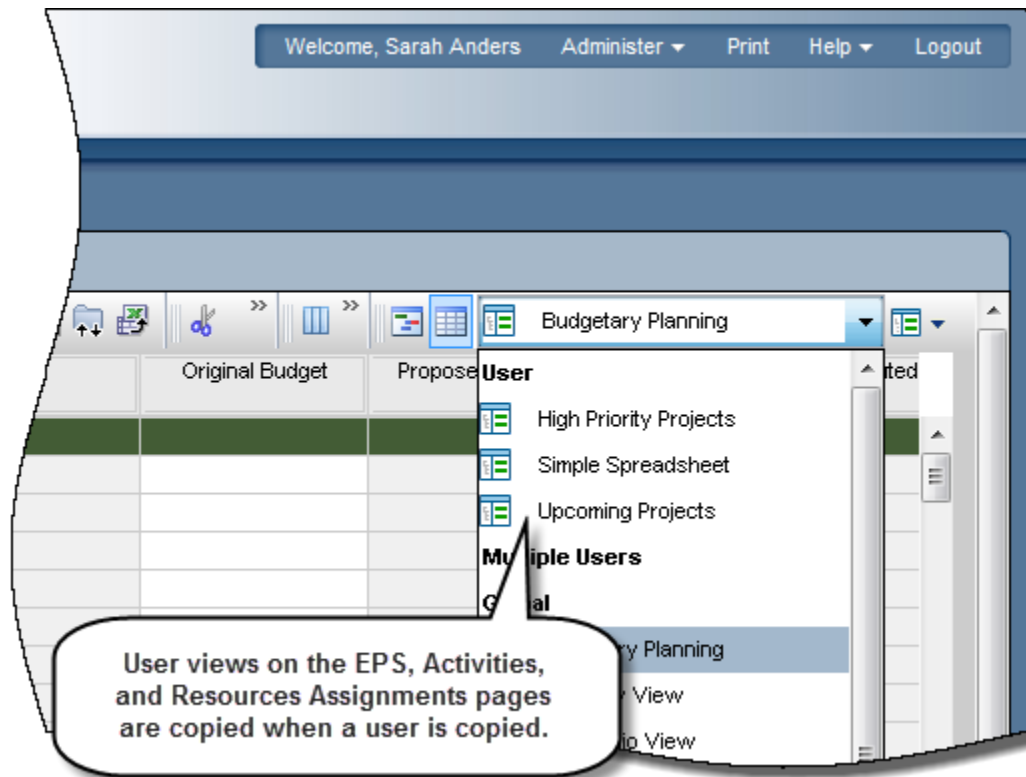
Welcome, Sarah Anders Administer Print Help Logout

Budgetary Planning

Original Budget

Propose

ted

User

High Priority Projects

Simple Spreadsheet

Upcoming Projects

Mu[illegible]iple Users

G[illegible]al

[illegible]ry Planning

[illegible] View

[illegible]io View

User views on the EPS, Activities, and Resources Assignments pages are copied when a user is copied.